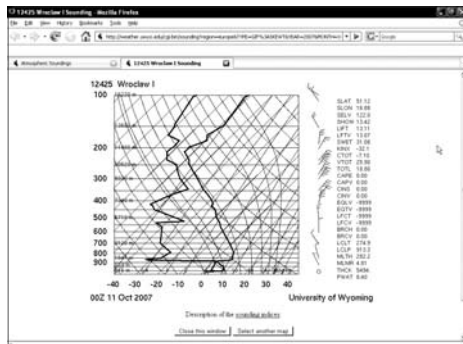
12425 Wroclaw I Sounding - Mozilla Firefox

File Edit View History Bookmarks Tools Help

http://weather.uwyo.edu/cgi-bin/sounding?region=europe&TYPE=GIF%3ASKEWT&YEAR=2007&MONTH=10

Google

Atmospheric Soundings

12425 Wroclaw I Sounding

12425 Wroclaw I

100

200

300

400

500

600

700

800

900

-40 -30 -20 -10 0 10 20 30 40

00Z 11 Oct 2007

University of Wyoming

SLAT 51.12
SLON 16.88
SELV 122.0
SHOW 13.42
LIFT 13.11
LFTV 13.07
SWET 31.98
KINX -32.1
CTOT -7.10
VTOT 25.90
TOTL 18.80
CAPE 0.00
CAPV 0.00
CINS 0.00
CINV 0.00
EQLV -9999
EQTV -9999
LFCT -9999
LFCV -9999
BRCH 0.00
BRCV 0.00
LCLT 274.9
LCLP 913.2
MLTH 282.2
MLMR 4.91
THCK 5494.
PWAT 9.40

Description of the sounding indices.

Close this window | Select another map